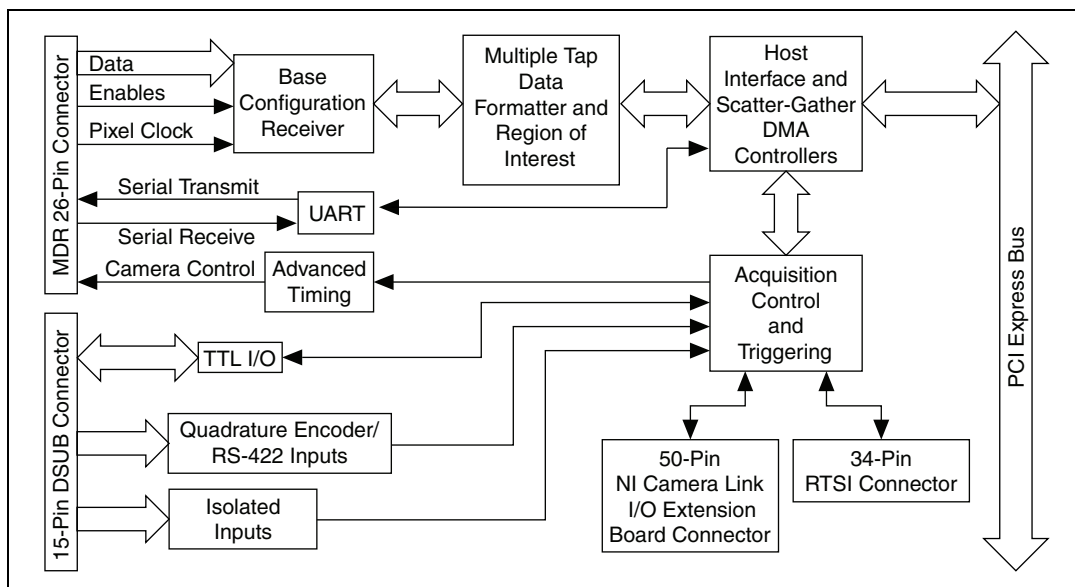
MDR 26-Pin Connector

Data

Enables

Pixel Clock

Base Configuration Receiver

Multiple Tap Data Formatter and Region of Interest

Host Interface and Scatter-Gather DMA Controllers

PCI Express Bus

Serial Transmit

UART

Serial Receive

Camera Control

Advanced Timing

Acquisition Control and Triggering

15-Pin DSUB Connector

TTL I/O

Quadrature Encoder/ RS-422 Inputs

Isolated Inputs

50-Pin NI Camera Link I/O Extension Board Connector

34-Pin RTSI Connector